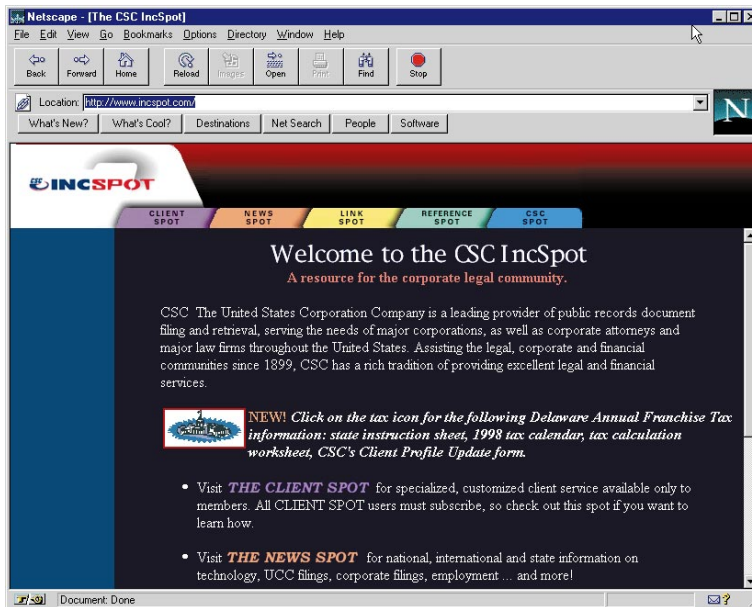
Netscape - [The CSC IncSpot]

File Edit View Go Bookmarks Options Directory Window Help

Back Forward Home Reload Images Open Print Find Stop

Location: http://www.incspot.com/

What's New? What's Cool? Destinations Net Search People Software

N

CSC INCSPOT

CLIENT SPOT NEWS SPOT LINK SPOT REFERENCE SPOT CSC SPOT

Welcome to the CSC IncSpot

A resource for the corporate legal community.

CSC The United States Corporation Company is a leading provider of public records document filing and retrieval, serving the needs of major corporations, as well as corporate attorneys and major law firms throughout the United States. Assisting the legal, corporate and financial communities since 1899, CSC has a rich tradition of providing excellent legal and financial services.

NEW! Click on the tax icon for the following Delaware Annual Franchise Tax information: state instruction sheet, 1998 tax calendar, tax calculation worksheet, CSC's Client Profile Update form.

• Visit THE CLIENT SPOT for specialized, customized client service available only to members. All CLIENT SPOT users must subscribe, so check out this spot if you want to learn how.

• Visit THE NEWS SPOT for national, international and state information on technology, UCC filings, corporate filings, employment ... and more!

Document: Done